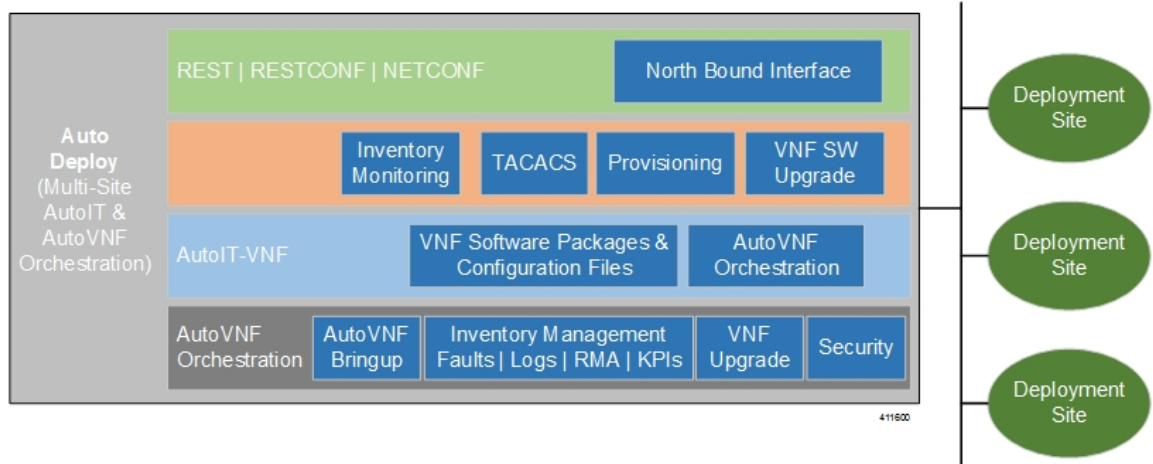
Auto Deploy (Multi-Site AutoIT & AutoVNF Orchestration)

REST | RESTCONF | NETCONF

North Bound Interface

Inventory Monitoring

TACACS

Provisioning

VNF SW Upgrade

AutoIT-VNF

VNF Software Packages & Configuration Files

AutoVNF Orchestration

AutoVNF Orchestration

AutoVNF Bringup

Inventory Management Faults | Logs | RMA | KPIs

VNF Upgrade

Security

Deployment Site

Deployment Site

Deployment Site

411600